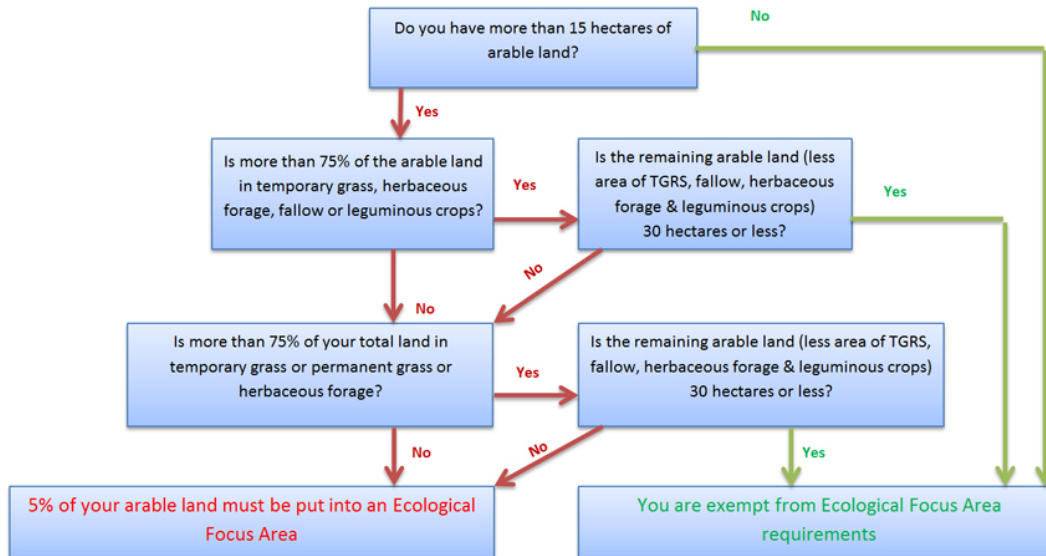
Do you have more than 15 hectares of arable land?

No

Yes

Is more than 75% of the arable land in temporary grass, herbaceous forage, fallow or leguminous crops?

Yes

Is the remaining arable land (less area of TGRS, fallow, herbaceous forage & leguminous crops) 30 hectares or less?

Yes

No

No

Is more than 75% of your total land in temporary grass or permanent grass or herbaceous forage?

Yes

Is the remaining arable land (less area of TGRS, fallow, herbaceous forage & leguminous crops) 30 hectares or less?

No

No

Yes

5% of your arable land must be put into an Ecological Focus Area

You are exempt from Ecological Focus Area requirements